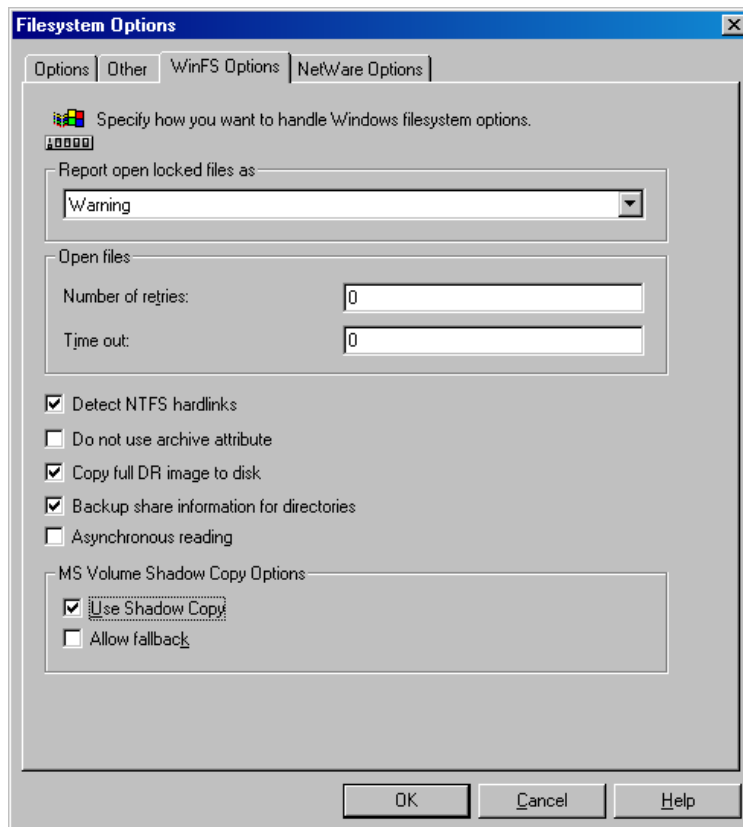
Filesystem Options

Options | Other | WinFS Options | NetWare Options

Specify how you want to handle Windows filesystem options.

Report open locked files as

Warning

Open files

Number of retries: 0

Time out: 0

Detect NTFS hardlinks

Do not use archive attribute

Copy full DR image to disk

Backup share information for directories

Asynchronous reading

MS Volume Shadow Copy Options

Use Shadow Copy

Allow fallback

OK | Cancel | Help